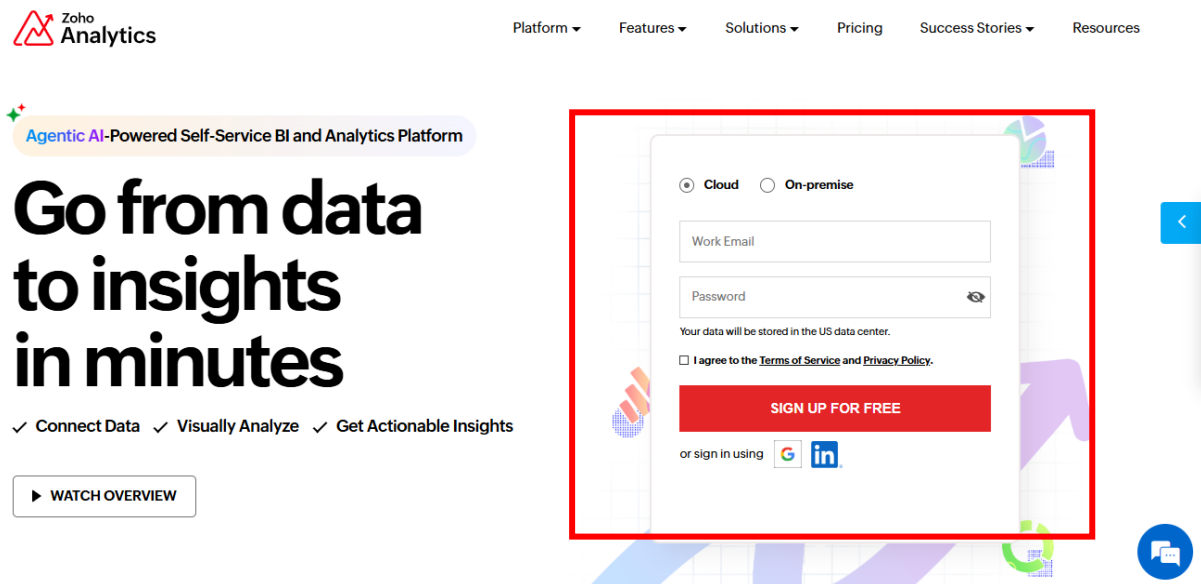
Zoho Analytics

Platform Features Solutions Pricing Success Stories Resources

Agentic AI-Powered Self-Service BI and Analytics Platform

Go from data to insights in minutes

✓ Connect Data ✓ Visually Analyze ✓ Get Actionable Insights

WATCH OVERVIEW

Cloud On-premise

Work Email

Password

Your data will be stored in the US data center.

I agree to the Terms of Service and Privacy Policy.

SIGN UP FOR FREE

or sign in using